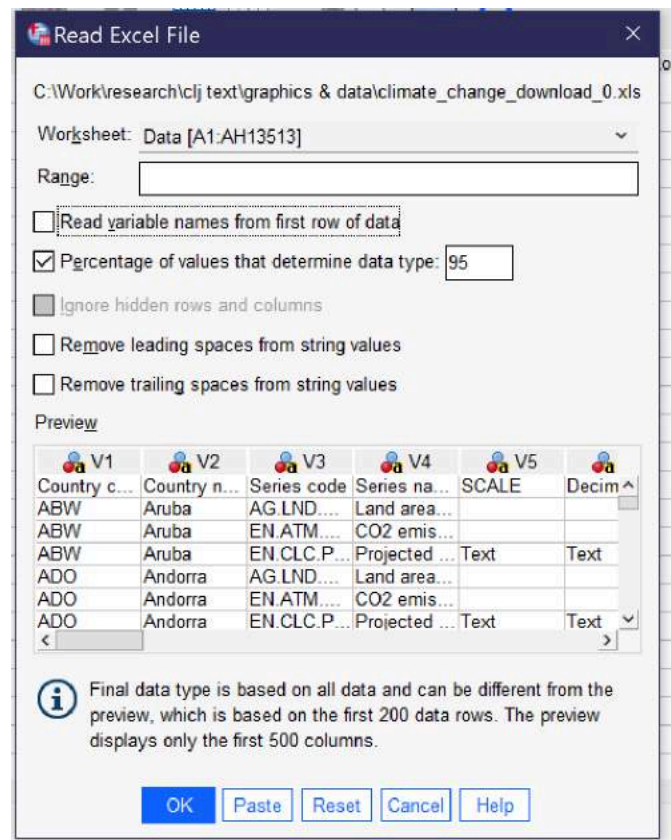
Read Excel File

C:\Work\research\clj text\graphics & data\climate_change_download_0.xls

Worksheet: Data [A1:AH13513]

Range:

Read variable names from first row of data

Percentage of values that determine data type: 95

Ignore hidden rows and columns

Remove leading spaces from string values

Remove trailing spaces from string values

Preview

| V1 | V2 | V3 | V4 | V5 | |
|---|---|---|---|---|---|
| Country c... | Country n... | Series code | Series na... | SCALE | Decim |
| ABW | Aruba | AG.LND.... | Land area... | | |
| ABW | Aruba | EN.ATM.... | CO2 emis... | | |
| ABW | Aruba | EN.CLC.P... | Projected ... | Text | Text |
| ADO | Andorra | AG.LND.... | Land area... | | |
| ADO | Andorra | EN.ATM.... | CO2 emis... | | |
| ADO | Andorra | EN.CLC.P... | Projected ... | Text | Text |

Final data type is based on all data and can be different from the preview, which is based on the first 200 data rows. The preview displays only the first 500 columns.

OK Paste Reset Cancel Help